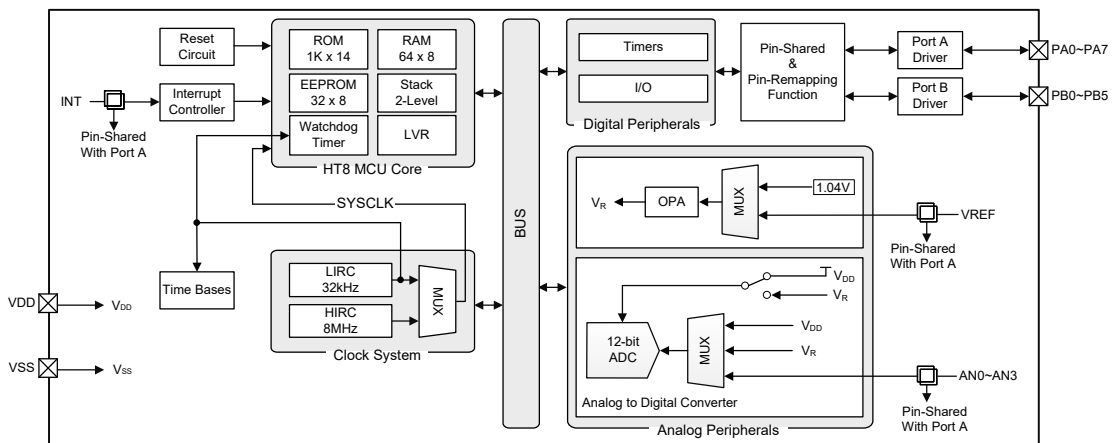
Reset Circuit

Interrupt Controller

INT

Pin-Shared With Port A

ROM 1K x 14

RAM 64 x 8

EEPROM 32 x 8

Stack 2-Level

Watchdog Timer

LVR

HT8 MCU Core

SYSCLK

Time Bases

LIRC 32kHz

HIRC 8MHz

MUX

Clock System

BUS

Timers

I/O

Digital Peripherals

Pin-Shared & Pin-Remapping Function

Port A Driver

Port B Driver

PA0~PA7

PB0~PB5

$V_R$

OPA

MUX

1.04V

VREF

Pin-Shared With Port A

$V_{DD}$

$V_R$

12-bit ADC

MUX

$V_{DD}$

$V_R$

AN0~AN3

Analog to Digital Converter

Pin-Shared With Port A

Analog Peripherals

VDD

$V_{DD}$

VSS

$V_{SS}$